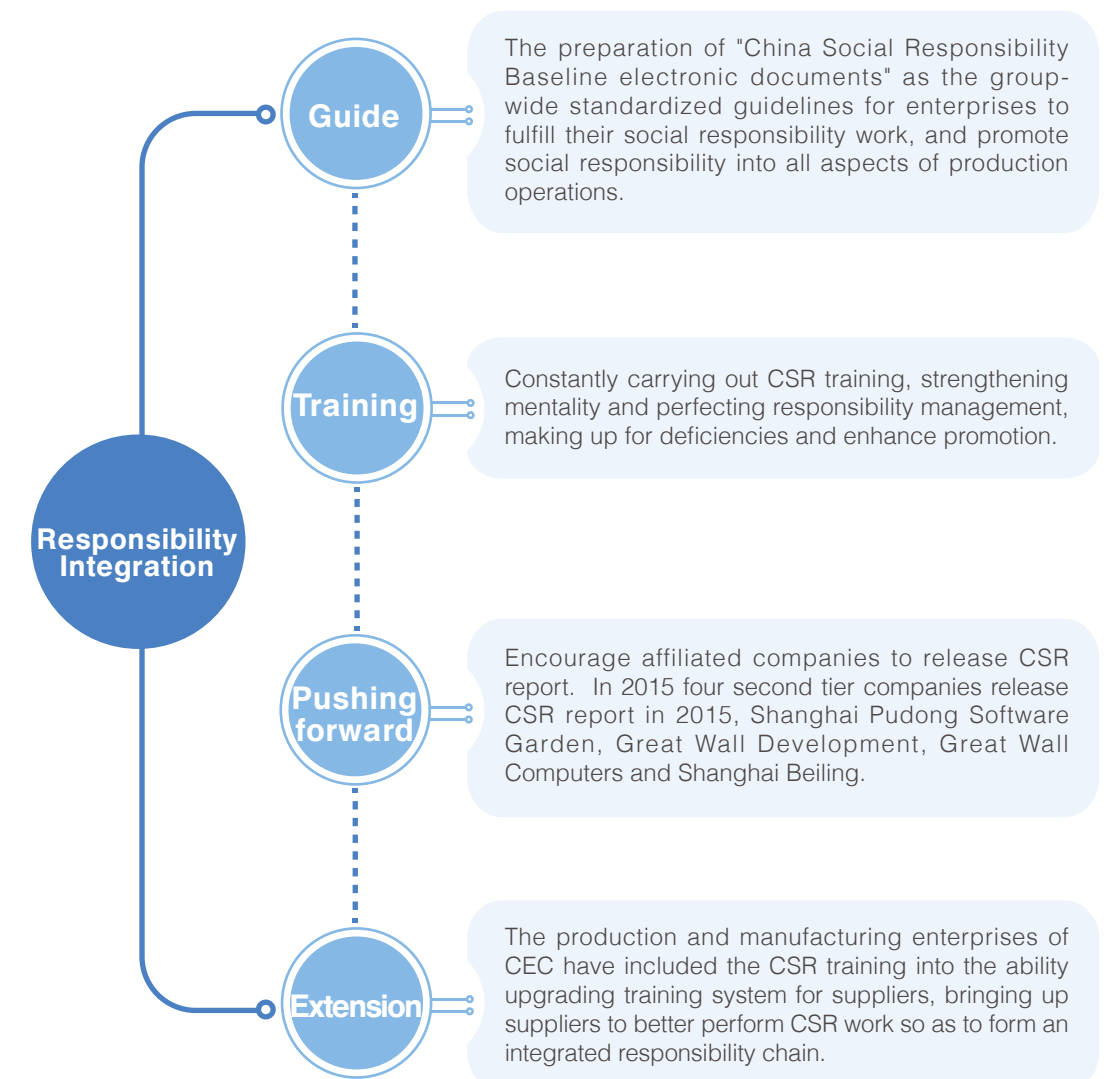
Responsibility Integration

Guide

The preparation of "China Social Responsibility Baseline electronic documents" as the group-wide standardized guidelines for enterprises to fulfill their social responsibility work, and promote social responsibility into all aspects of production operations.

Training

Constantly carrying out CSR training, strengthening mentality and perfecting responsibility management, making up for deficiencies and enhance promotion.

Pushing forward

Encourage affiliated companies to release CSR report. In 2015 four second tier companies release CSR report in 2015, Shanghai Pudong Software Garden, Great Wall Development, Great Wall Computers and Shanghai Beiling.

Extension

The production and manufacturing enterprises of CEC have included the CSR training into the ability upgrading training system for suppliers, bringing up suppliers to better perform CSR work so as to form an integrated responsibility chain.